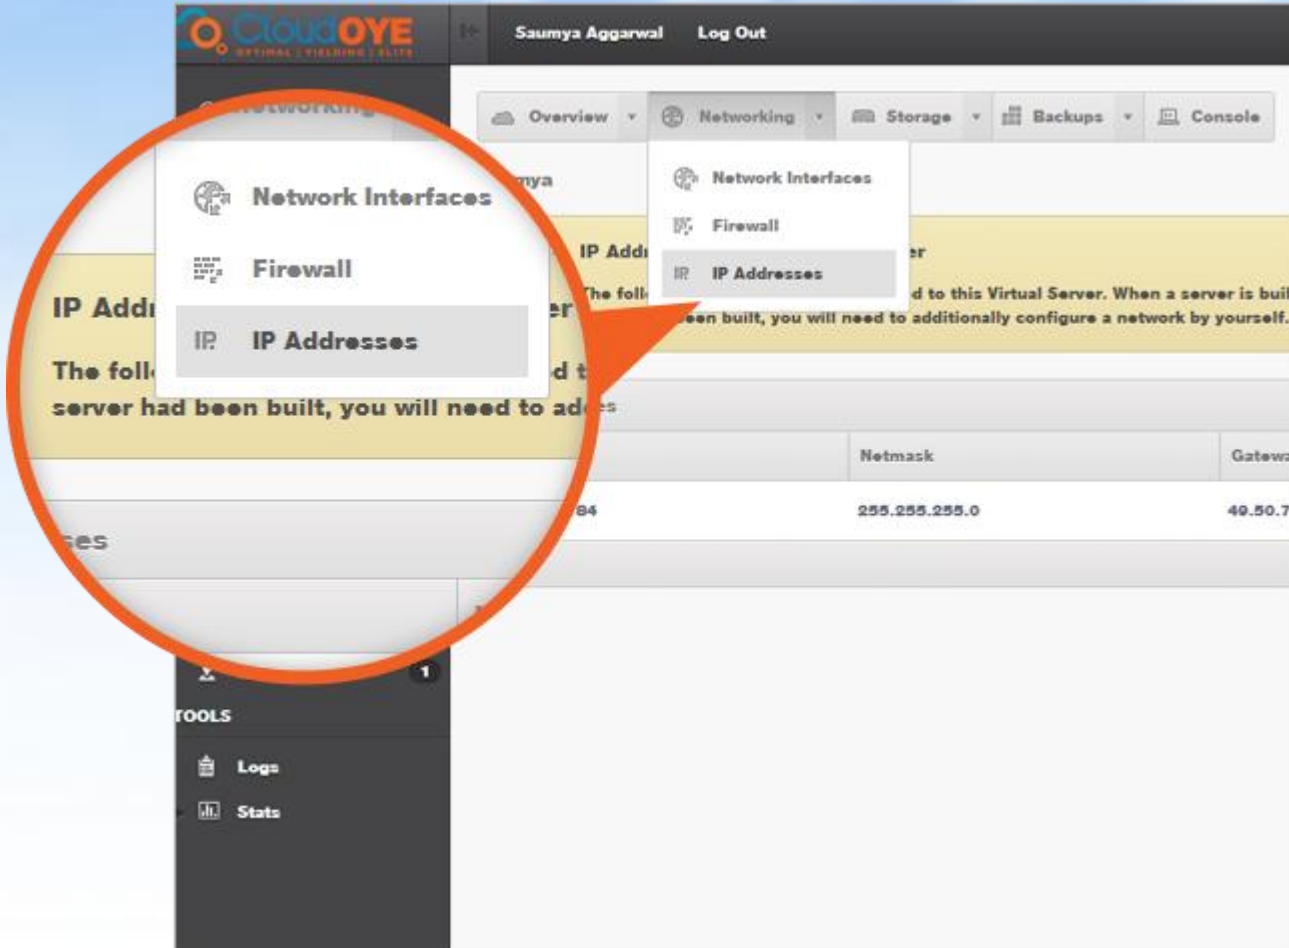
CloudOYE
OPTIMAL | YIELDING | ELITE

Saumya Aggarwal Log Out

Networking

Overview Networking Storage Backups Console

Network Interfaces
Firewall
IP Addresses

IP Addr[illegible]er

The foll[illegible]d to this Virtual Server. When a server is buil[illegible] been built, you will need to additionally configure a network by yourself.

Network Interfaces
Firewall
IP Addresses

IP Addr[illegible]er

The foll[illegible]d t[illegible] server had been built, you will need to ad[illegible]es

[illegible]es

Netmask
Gatewa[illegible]

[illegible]84
255.255.255.0
49.50.7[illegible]

1

TOOLS
Logs
Stats